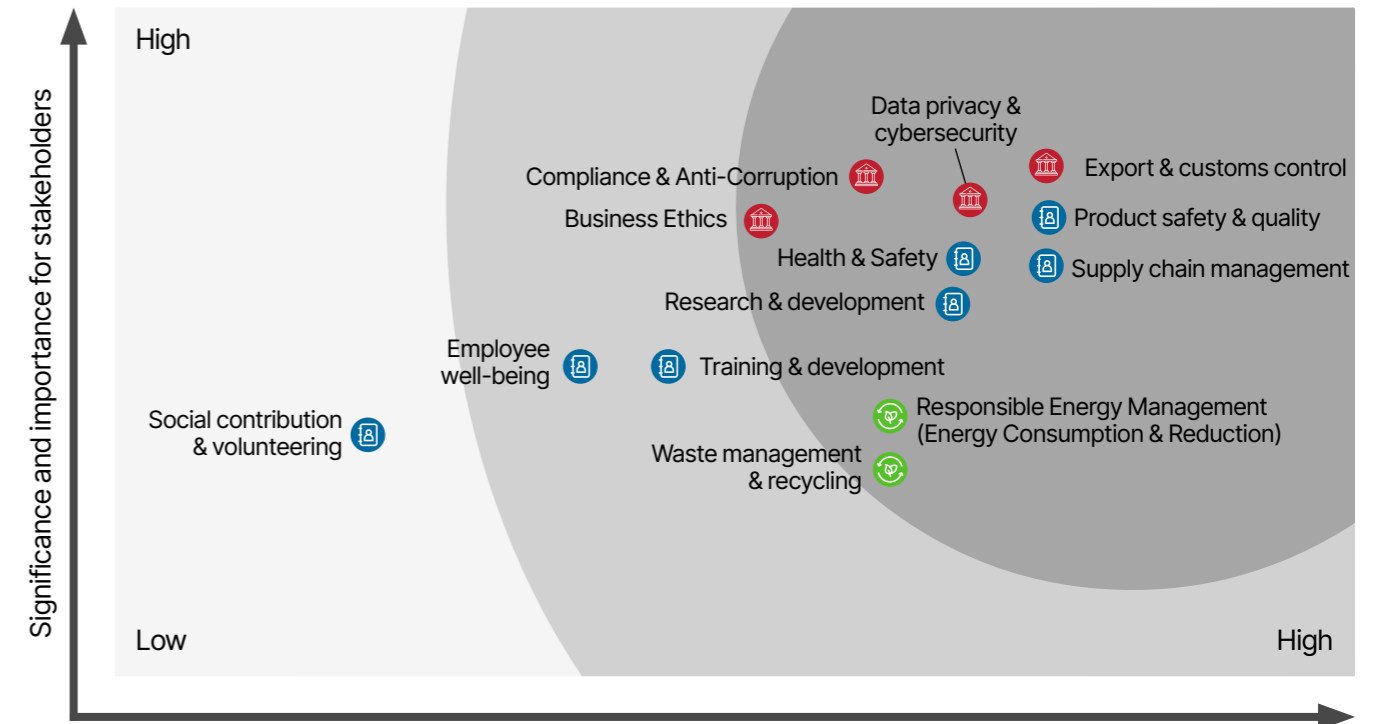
Significance and importance for stakeholders

High

Data privacy & cybersecurity

Compliance & Anti-Corruption

Export & customs control

Business Ethics

Product safety & quality

Health & Safety

Supply chain management

Research & development

Employee well-being

Training & development

Social contribution & volunteering

Responsible Energy Management (Energy Consumption & Reduction)

Waste management & recycling

Low

High